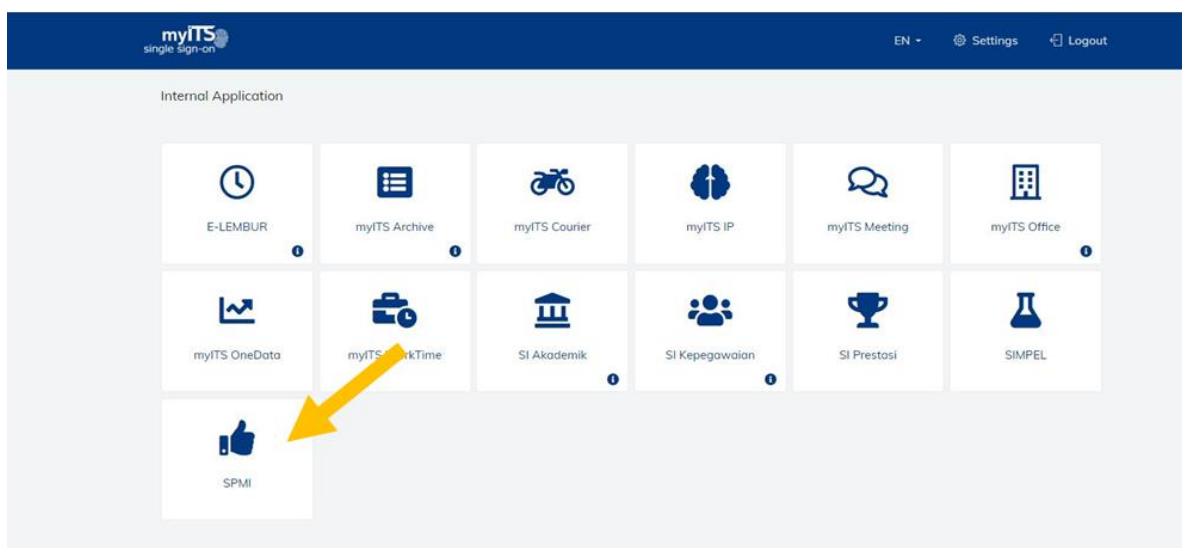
myITS
single sign-on

EN ▾ Settings Logout

Internal Application

E-LEMBUR

myITS Archive

myITS Courier

myITS IP

myITS Meeting

myITS Office

myITS OneData

myITS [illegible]rkTime

SI Akademik

SI Kepegawaian

SI Prestasi

SIMPEL

SPMI